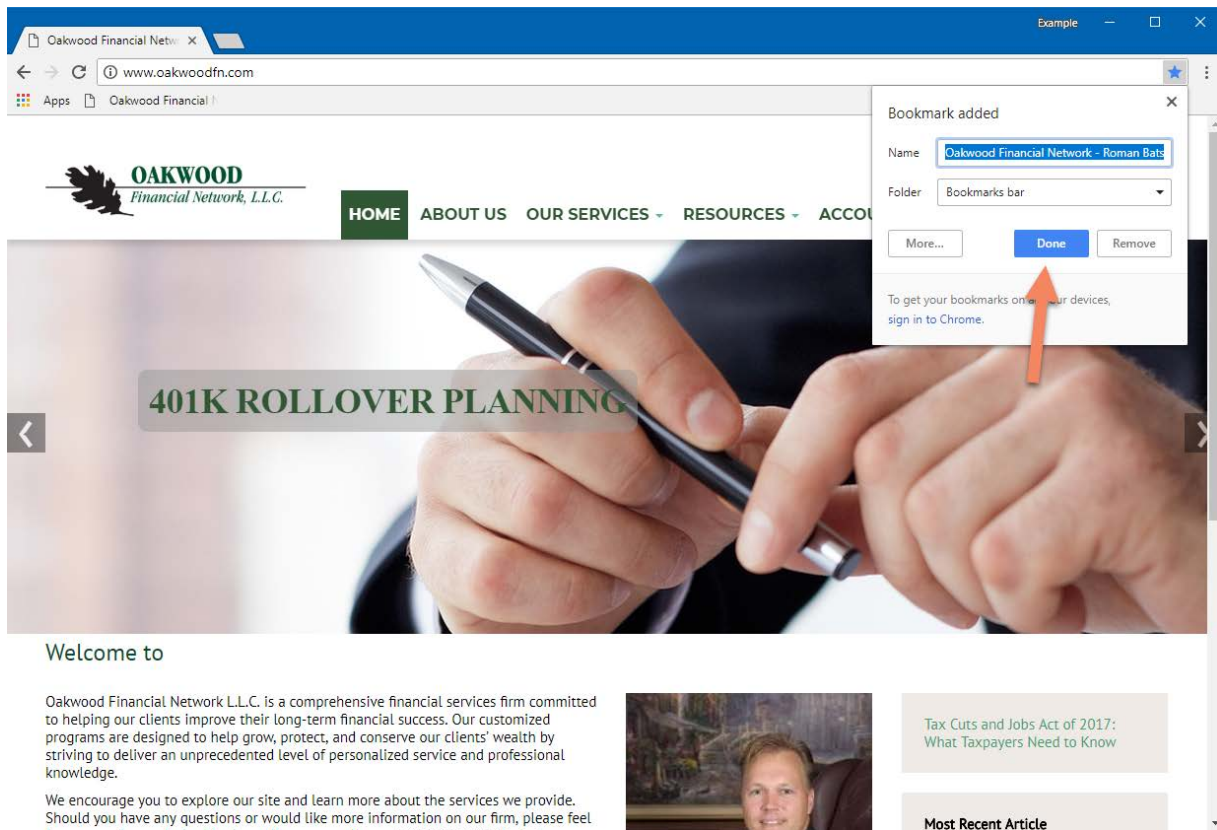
Oakwood Financial Netw ×

Example

www.oakwoodfn.com

Apps Oakwood Financial N

Bookmark added ×

Name Oakwood Financial Network - Roman Bats

Folder Bookmarks bar

More... Done Remove

To get your bookmarks on a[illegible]ur devices, sign in to Chrome.

OAKWOOD Financial Network, L.L.C.

HOME ABOUT US OUR SERVICES RESOURCES ACCOU

401K ROLLOVER PLANNING

Welcome to

Oakwood Financial Network L.L.C. is a comprehensive financial services firm committed to helping our clients improve their long-term financial success. Our customized programs are designed to help grow, protect, and conserve our clients' wealth by striving to deliver an unprecedented level of personalized service and professional knowledge.

We encourage you to explore our site and learn more about the services we provide. Should you have any questions or would like more information on our firm, please feel

Tax Cuts and Jobs Act of 2017: What Taxpayers Need to Know

Most Recent Article